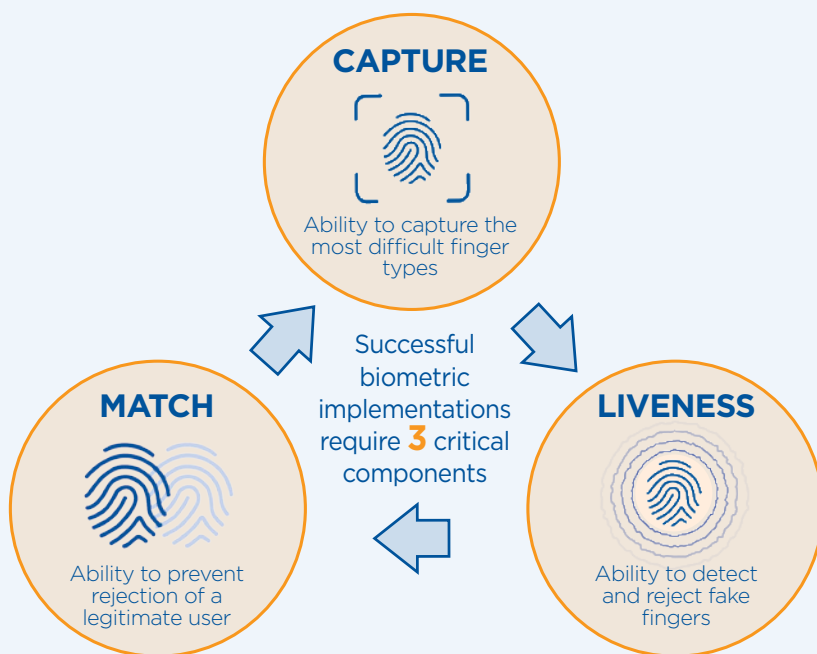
CAPTURE

Ability to capture the most difficult finger types

Successful biometric implementations require 3 critical components

MATCH

Ability to prevent rejection of a legitimate user

LIVENESS

Ability to detect and reject fake fingers